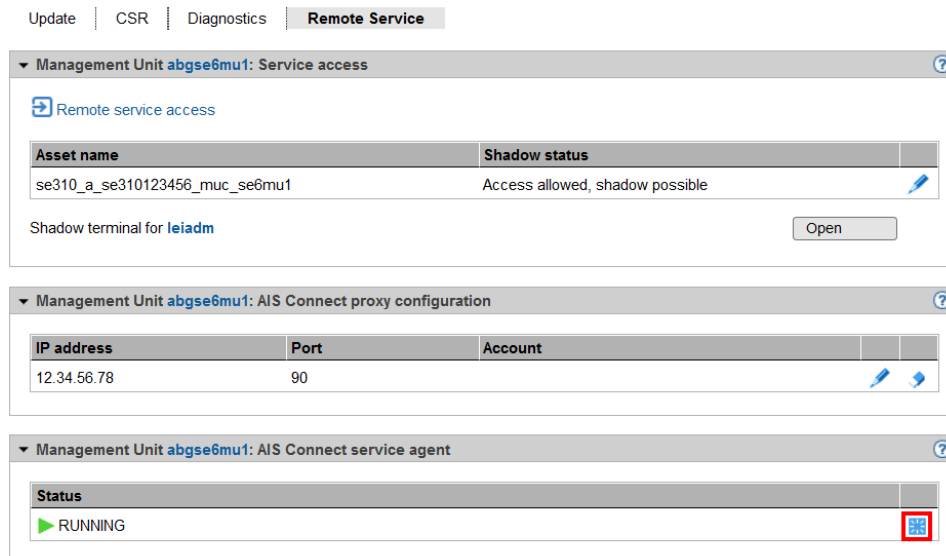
Update | CSR | Diagnostics | Remote Service

Management Unit abgse6mu1: Service access

Remote service access

| Asset name | Shadow status |
|---|---|
| se310_a_se310123456_muc_se6mu1 | Access allowed, shadow possible |

Shadow terminal for leiadm

Open

Management Unit abgse6mu1: AIS Connect proxy configuration

| IP address | Port | Account |
|---|---|---|
| 12.34.56.78 | 90 | |

Management Unit abgse6mu1: AIS Connect service agent

| Status |
|---|
| RUNNING |